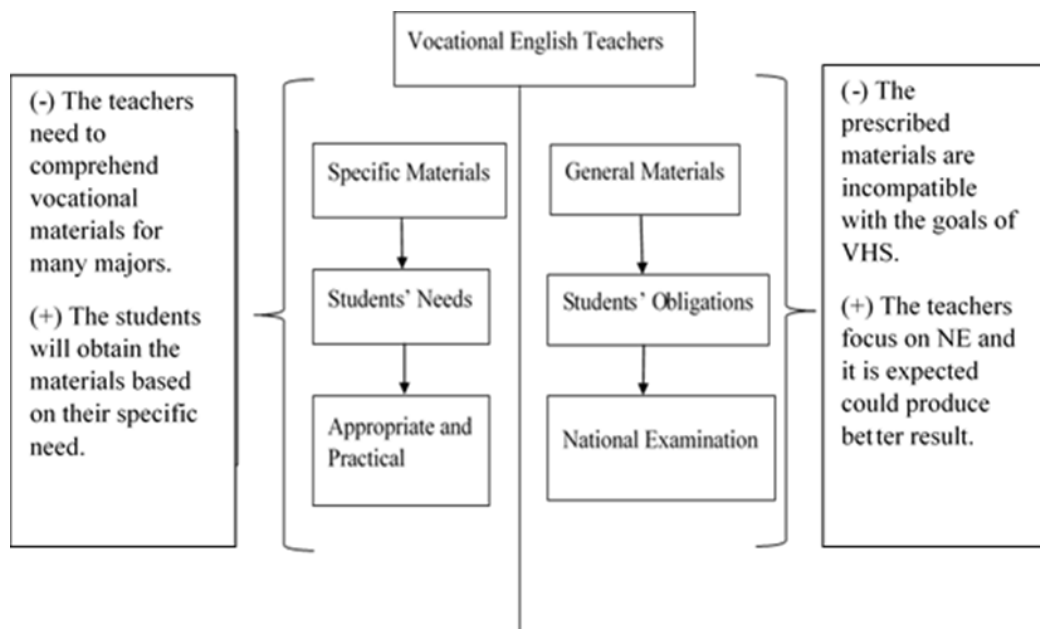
Vocational English Teachers

(-) The teachers need to comprehend vocational materials for many majors.

(+) The students will obtain the materials based on their specific need.

Specific Materials

Students' Needs

Appropriate and Practical

General Materials

Students' Obligations

National Examination

(-) The prescribed materials are incompatible with the goals of VHS.

(+) The teachers focus on NE and it is expected could produce better result.